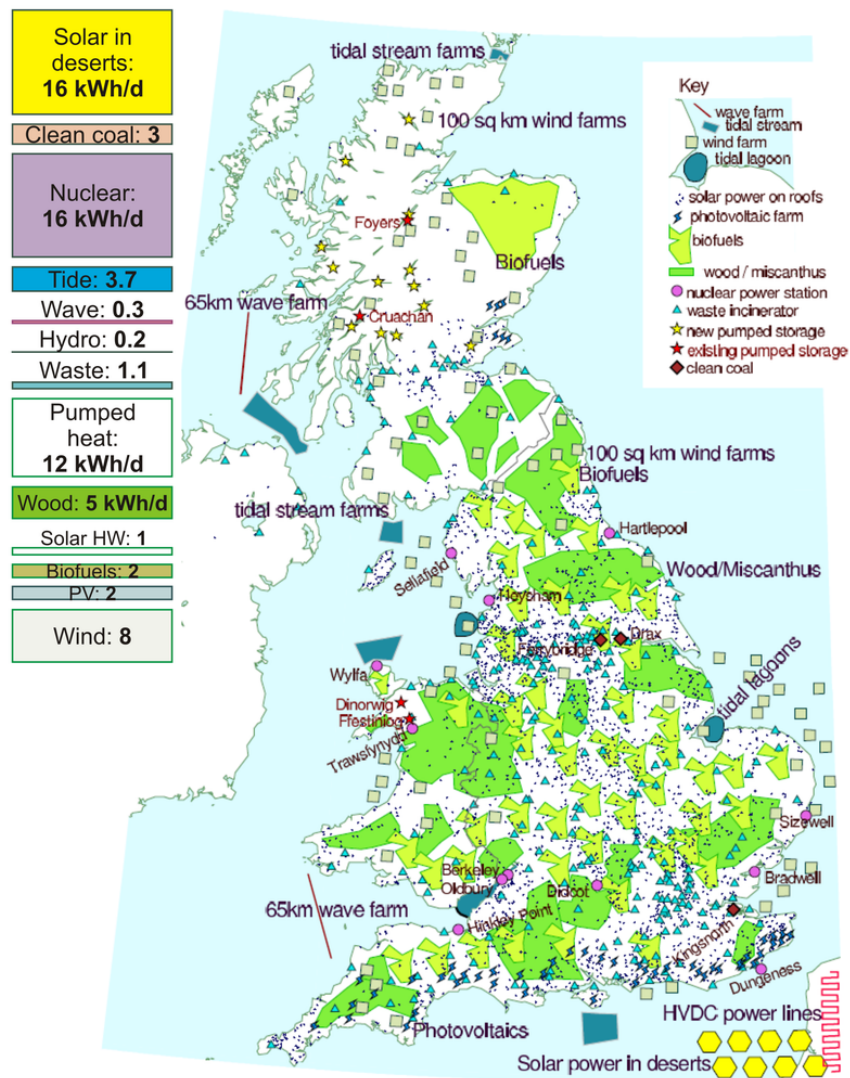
Solar in deserts: 16 kWh/d

Clean coal: 3

Nuclear: 16 kWh/d

Tide: 3.7

Wave: 0.3

Hydro: 0.2

Waste: 1.1

Pumped heat: 12 kWh/d

Wood: 5 kWh/d

Solar HW: 1

Biofuels: 2

PV: 2

Wind: 8

tidal stream farms

100 sq km wind farms

Key
wave farm
tidal stream
wind farm
tidal lagoon
solar power on roofs
photovoltaic farm
biofuels
wood / miscanthus
nuclear power station
waste incinerator
new pumped storage
existing pumped storage
clean coal

Foyers

Biofuels

65km wave farm

Cruachan

100 sq km wind farms
Biofuels

tidal stream farms

Hartlepool

Sellafield

Wood/Miscanthus

Heysham

Ferrybridge

Drax

tidal lagoons

Wylfa

Dinorwig
Ffestiniog

Trawsfynydd

Sizewell

Berkeley
Oldbury

Didcot

Bradwell

65km wave farm

Hinkley Point

Kingsnorth

Dungeness

HVDC power lines

Photovoltaics

Solar power in deserts